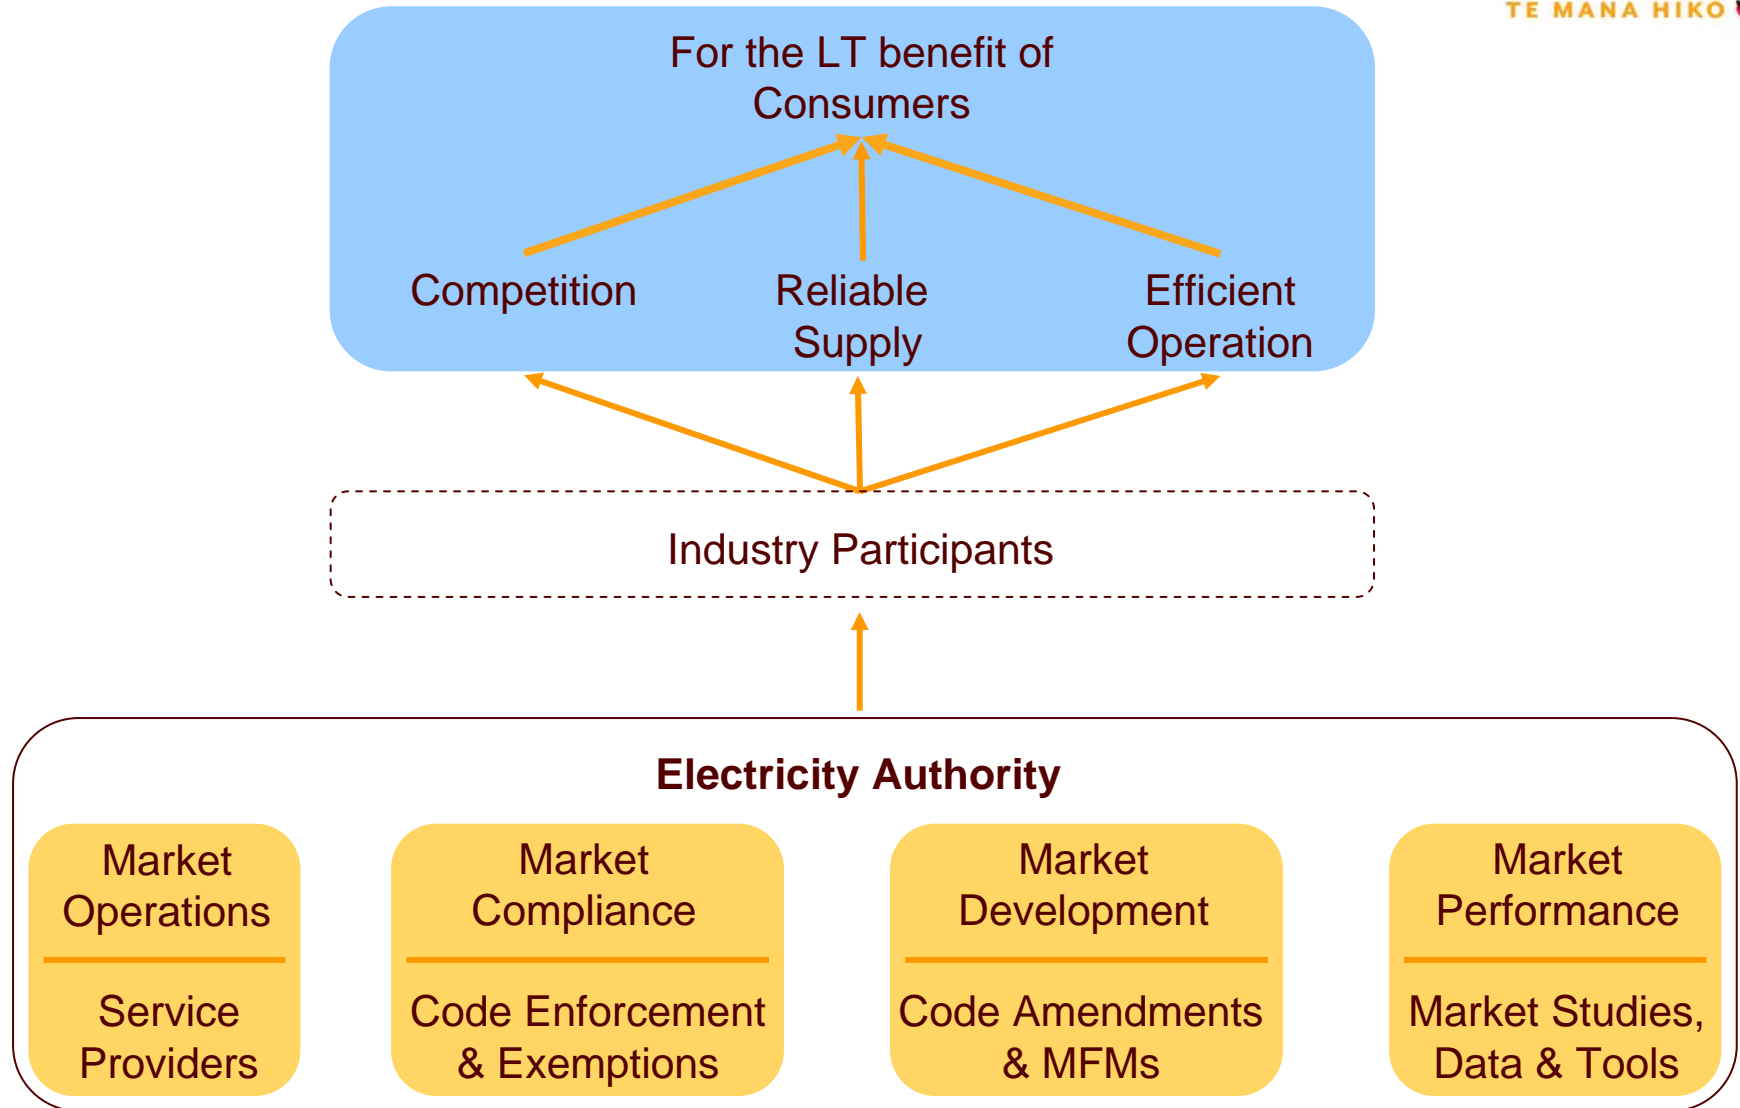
TE MANA HIKO

For the LT benefit of Consumers

Competition

Reliable Supply

Efficient Operation

Industry Participants

Electricity Authority

Market Operations

Service Providers

Market Compliance

Code Enforcement & Exemptions

Market Development

Code Amendments & MFMs

Market Performance

Market Studies, Data & Tools